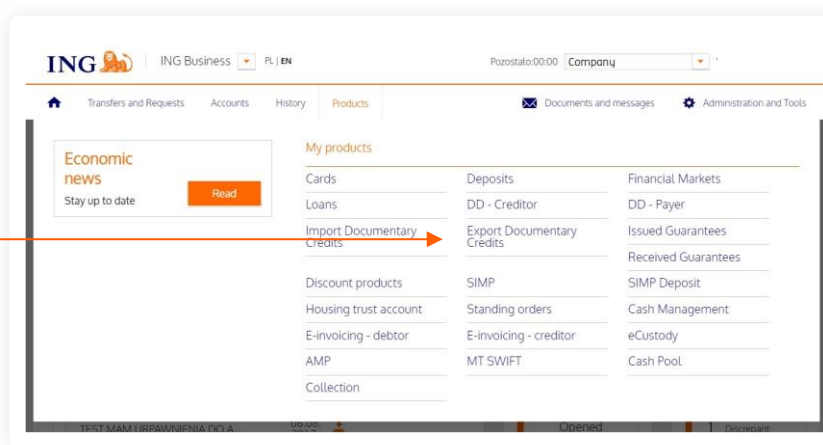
ING

ING Business PL | EN

Pozostało:00:00 Company

Transfers and Requests Accounts History Products

Documents and messages Administration and Tools

Economic news
Stay up to date

Read

My products

| Cards | Deposits | Financial Markets |
|---|---|---|
| Loans | DD - Creditor | DD - Payer |
| Import Documentary Credits | Export Documentary Credits | Issued Guarantees |
| | | Received Guarantees |
| Discount products | SIMP | SIMP Deposit |
| Housing trust account | Standing orders | Cash Management |
| E-invoicing - debtor | E-invoicing - creditor | eCustody |
| AMP | MT SWIFT | Cash Pool |
| Collection | | |

TEST MAM UPRAWNIENIA DO A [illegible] Opened 1 Discrepant